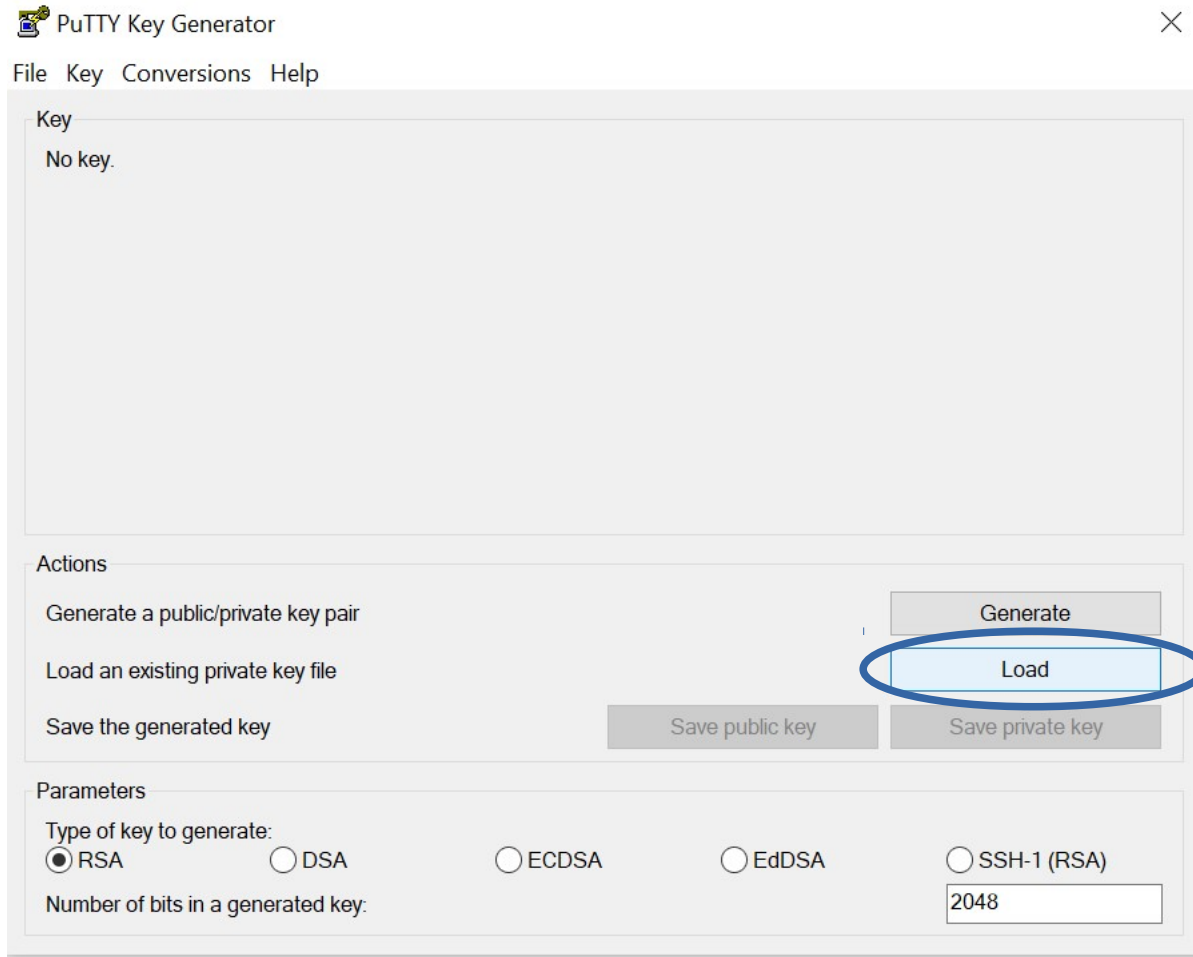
PuTTY Key Generator

File Key Conversions Help

Key

No key.

Actions

Generate a public/private key pair

Generate

Load an existing private key file

Load

Save the generated key

Save public key

Save private key

Parameters

Type of key to generate:

RSA DSA ECDSA EdDSA SSH-1 (RSA)

Number of bits in a generated key:

2048